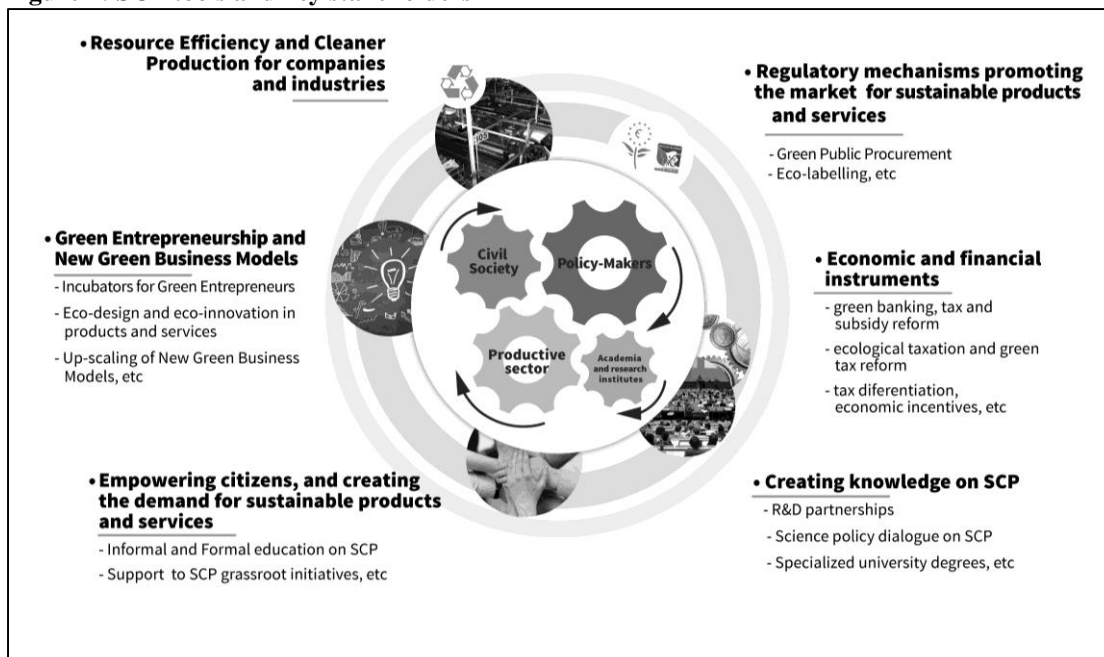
• Resource Efficiency and Cleaner Production for companies and industries

• Regulatory mechanisms promoting the market for sustainable products and services
- Green Public Procurement
- Eco-labelling, etc

• Green Entrepreneurship and New Green Business Models
- Incubators for Green Entrepreneurs
- Eco-design and eco-innovation in products and services
- Up-scaling of New Green Business Models, etc

Civil Society
Policy-Makers
Productive sector
Academia and research institutes

• Economic and financial instruments
- green banking, tax and subsidy reform
- ecological taxation and green tax reform
- tax diferentiation, economic incentives, etc

• Empowering citizens, and creating the demand for sustainable products and services
- Informal and Formal education on SCP
- Support to SCP grassroot initiatives, etc

• Creating knowledge on SCP
- R&D partnerships
- Science policy dialogue on SCP
- Specialized university degrees, etc